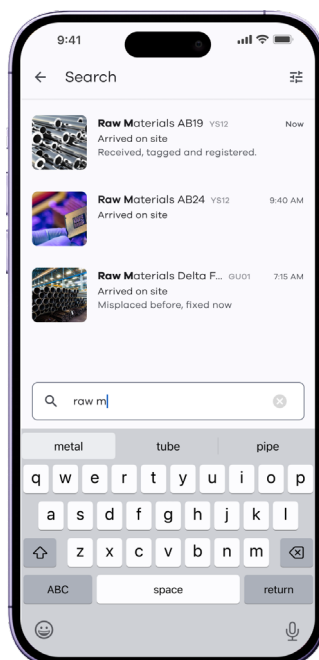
9:41

Search

Raw Materials AB19 YS12 Now
Arrived on site
Received, tagged and registered.

Raw Materials AB24 YS12 9:40 AM
Arrived on site

Raw Materials Delta F... GU01 7:15 AM
Arrived on site
Misplaced before, fixed now

raw m

metal tube pipe

q w e r t y u i o p
a s d f g h j k l
z x c v b n m
ABC space return